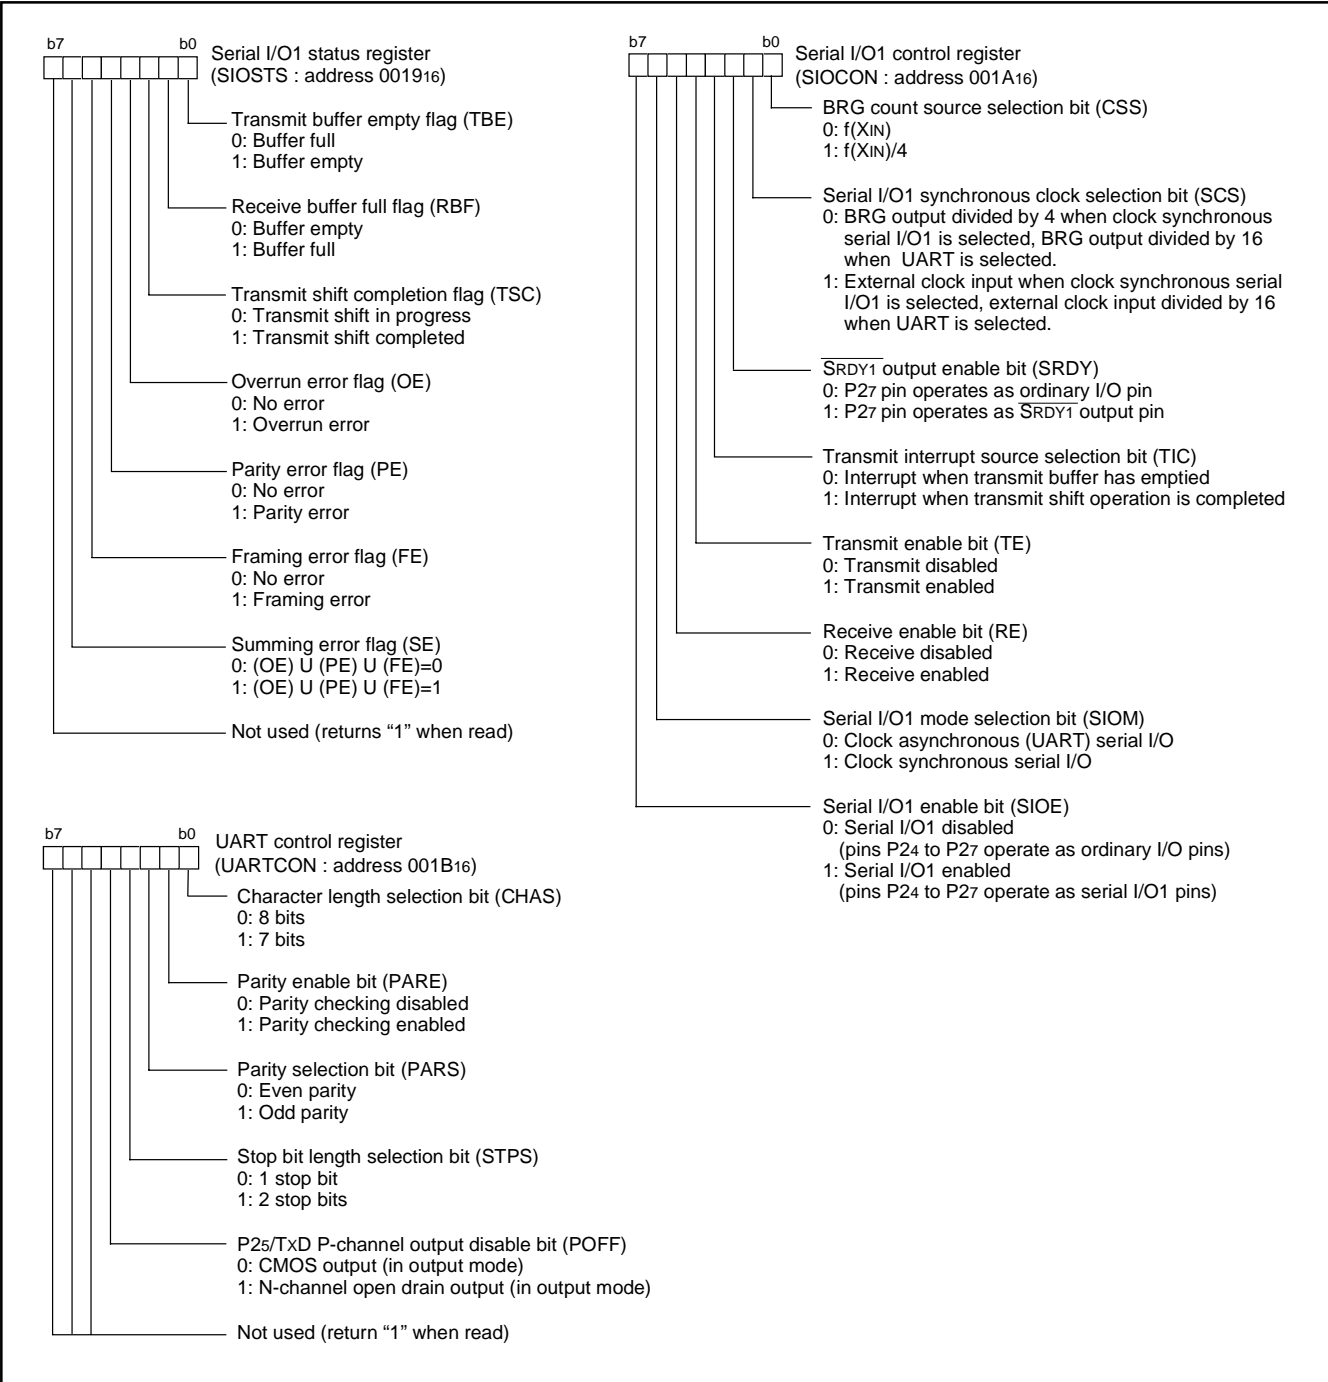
b7 b0
Serial I/O1 status register
(SIOSTS : address $0019_{16}$)

Transmit buffer empty flag (TBE)
0: Buffer full
1: Buffer empty

Receive buffer full flag (RBF)
0: Buffer empty
1: Buffer full

Transmit shift completion flag (TSC)
0: Transmit shift in progress
1: Transmit shift completed

Overrun error flag (OE)
0: No error
1: Overrun error

Parity error flag (PE)
0: No error
1: Parity error

Framing error flag (FE)
0: No error
1: Framing error

Summing error flag (SE)
0: (OE) U (PE) U (FE)=0
1: (OE) U (PE) U (FE)=1

Not used (returns “1” when read)

b7 b0
UART control register
(UARTCON : address $001B_{16}$)

Character length selection bit (CHAS)
0: 8 bits
1: 7 bits

Parity enable bit (PARE)
0: Parity checking disabled
1: Parity checking enabled

Parity selection bit (PARS)
0: Even parity
1: Odd parity

Stop bit length selection bit (STPS)
0: 1 stop bit
1: 2 stop bits

$P2_5$/TxD P-channel output disable bit (POFF)
0: CMOS output (in output mode)
1: N-channel open drain output (in output mode)

Not used (return “1” when read)

b7 b0
Serial I/O1 control register
(SIOCON : address $001A_{16}$)

BRG count source selection bit (CSS)
0: $f(X_{IN})$
1: $f(X_{IN})/4$

Serial I/O1 synchronous clock selection bit (SCS)
0: BRG output divided by 4 when clock synchronous serial I/O1 is selected, BRG output divided by 16 when UART is selected.
1: External clock input when clock synchronous serial I/O1 is selected, external clock input divided by 16 when UART is selected.

$\overline{SRDY1}$ output enable bit (SRDY)
0: $P2_7$ pin operates as ordinary I/O pin
1: $P2_7$ pin operates as $\overline{SRDY1}$ output pin

Transmit interrupt source selection bit (TIC)
0: Interrupt when transmit buffer has emptied
1: Interrupt when transmit shift operation is completed

Transmit enable bit (TE)
0: Transmit disabled
1: Transmit enabled

Receive enable bit (RE)
0: Receive disabled
1: Receive enabled

Serial I/O1 mode selection bit (SIOM)
0: Clock asynchronous (UART) serial I/O
1: Clock synchronous serial I/O

Serial I/O1 enable bit (SIOE)
0: Serial I/O1 disabled
(pins $P2_4$ to $P2_7$ operate as ordinary I/O pins)
1: Serial I/O1 enabled
(pins $P2_4$ to $P2_7$ operate as serial I/O1 pins)